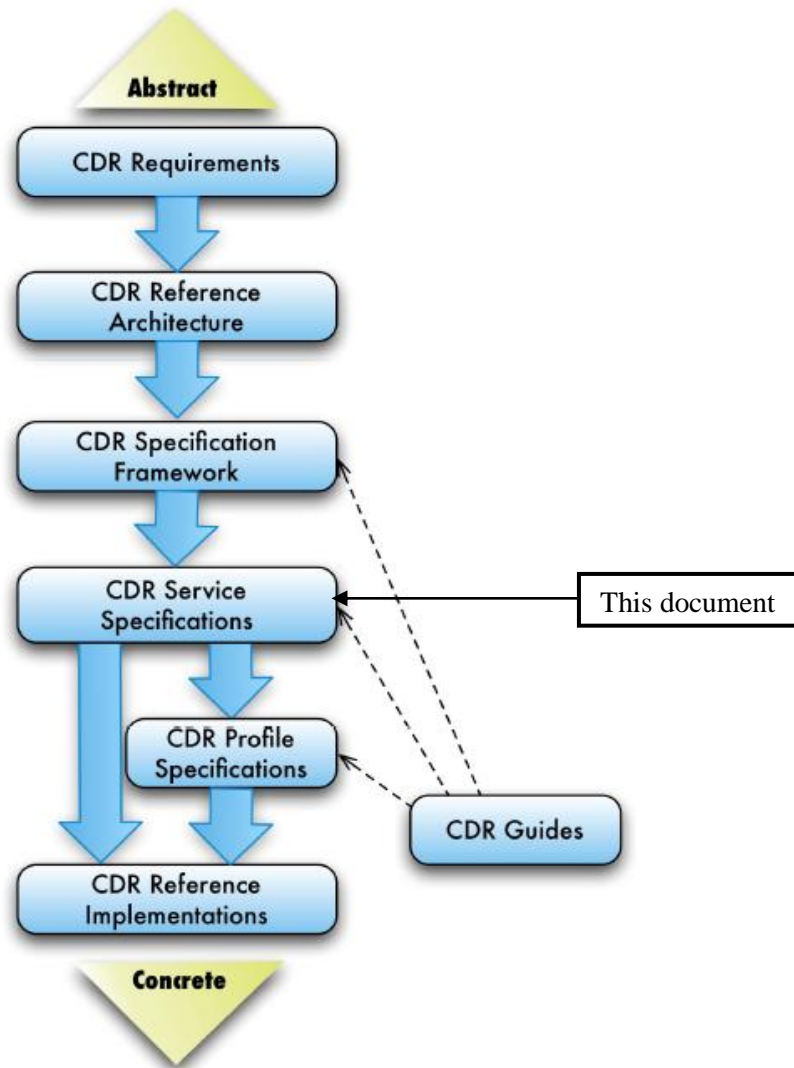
Abstract

CDR Requirements

CDR Reference Architecture

CDR Specification Framework

CDR Service Specifications

This document

CDR Profile Specifications

CDR Guides

CDR Reference Implementations

Concrete